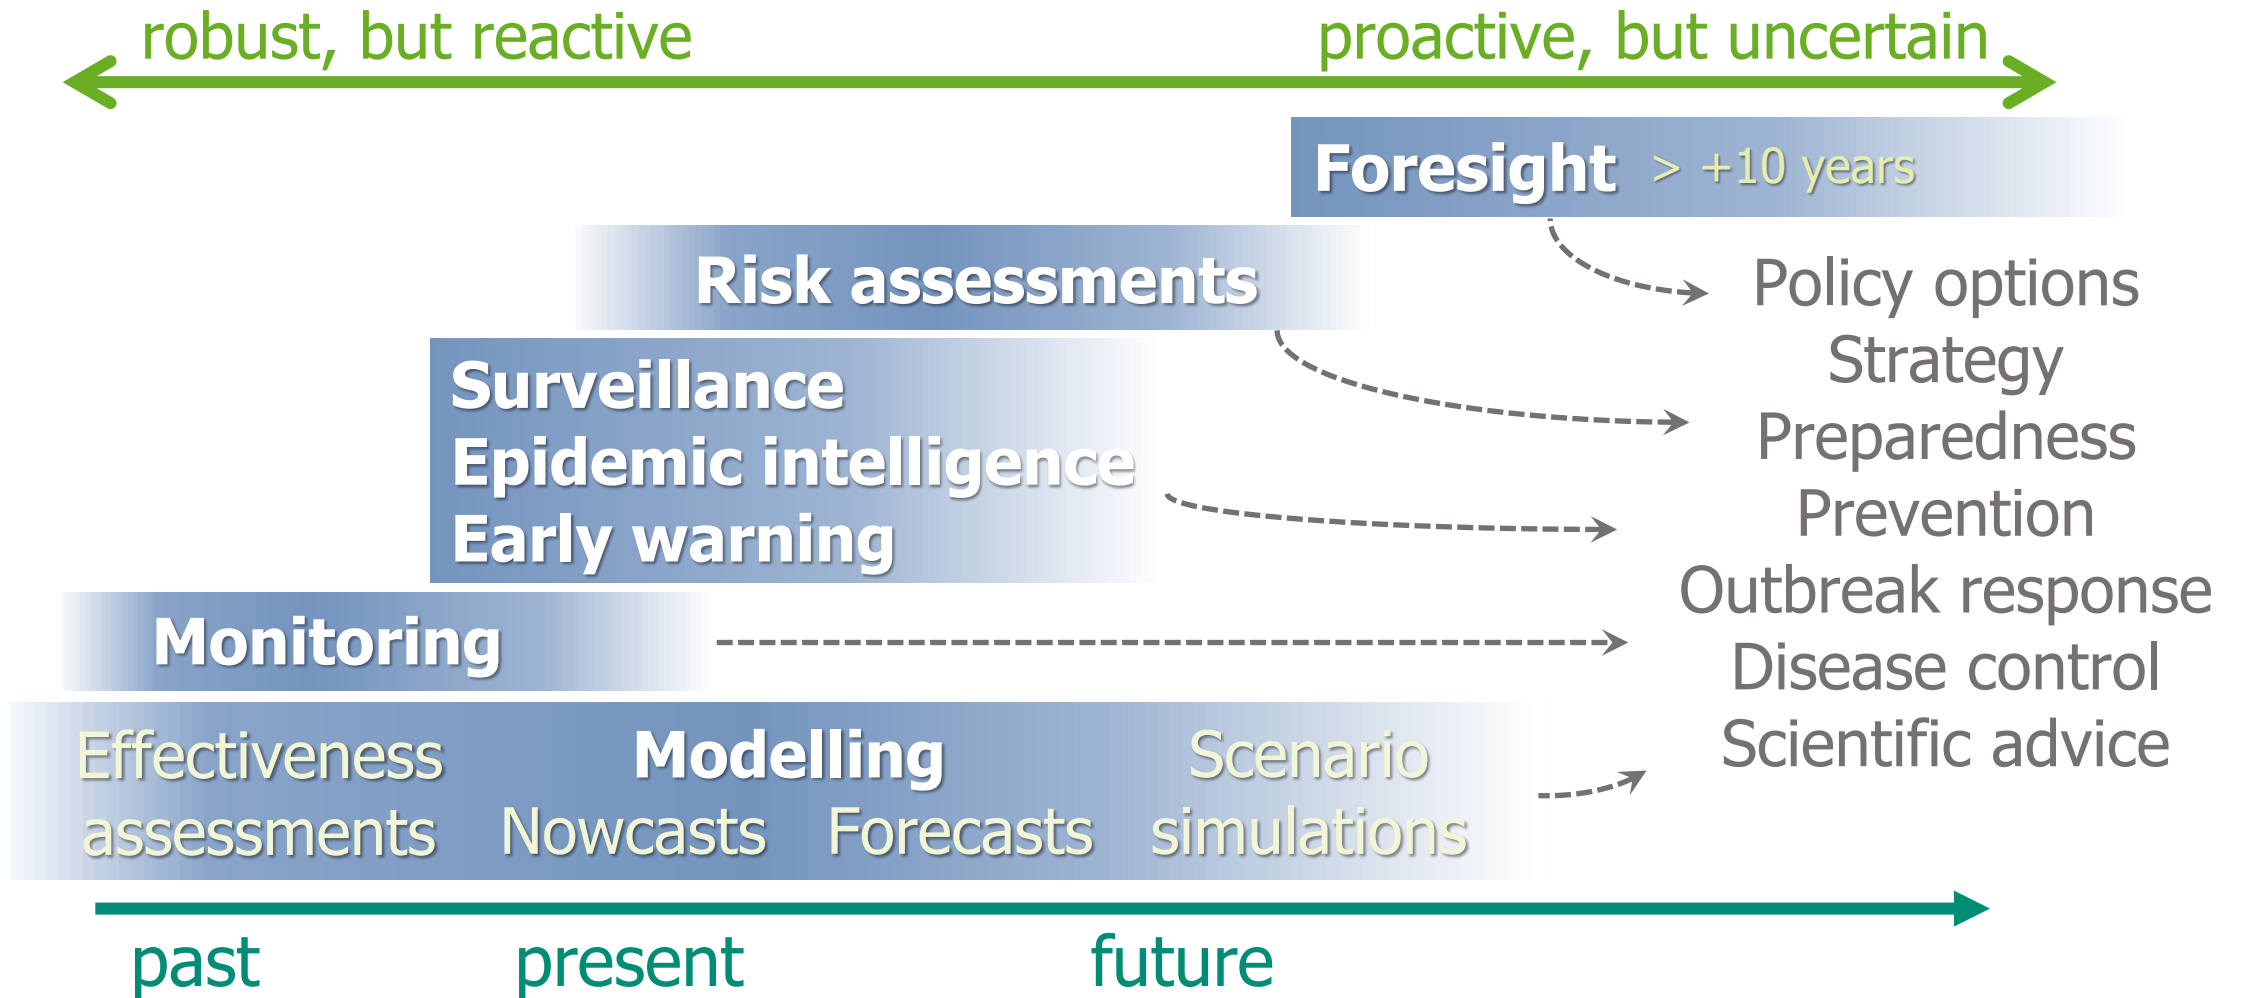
robust, but reactive

proactive, but uncertain

Foresight > +10 years

Risk assessments

Surveillance
Epidemic intelligence
Early warning

Monitoring

Effectiveness assessments

Modelling
Nowcasts Forecasts

Scenario simulations

Policy options
Strategy
Preparedness
Prevention
Outbreak response
Disease control
Scientific advice

past present future